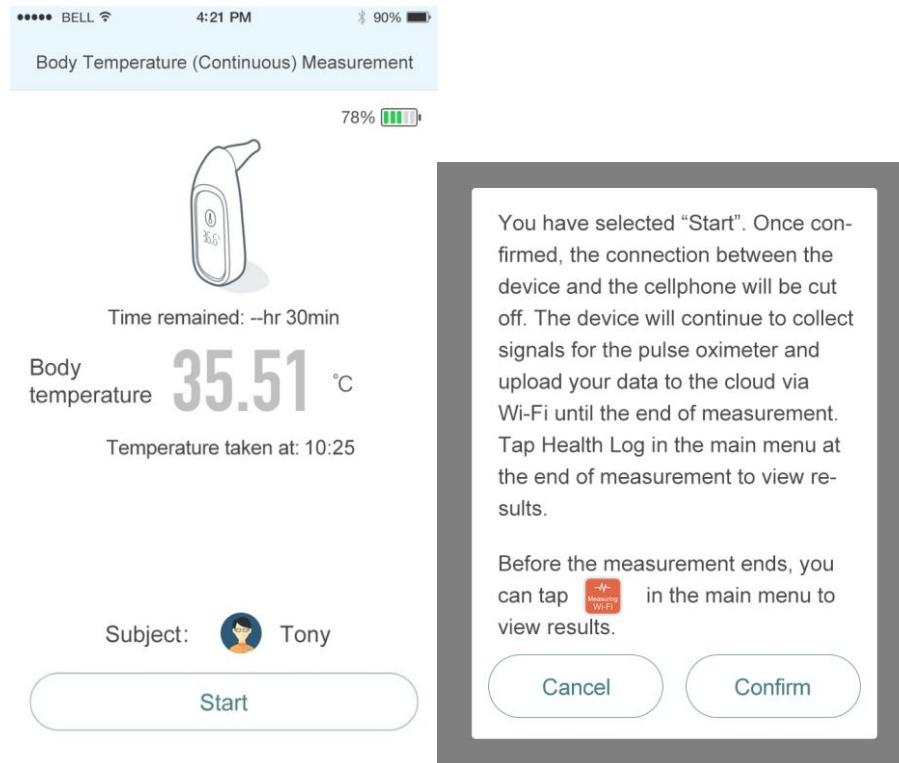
●●●●● BELL 4:21 PM 90%

Body Temperature (Continuous) Measurement

78%

35.6

Time remained: --hr 30min

Body temperature 35.51 ℃

Temperature taken at: 10:25

Subject: Tony

Start

You have selected "Start". Once confirmed, the connection between the device and the cellphone will be cut off. The device will continue to collect signals for the pulse oximeter and upload your data to the cloud via Wi-Fi until the end of measurement. Tap Health Log in the main menu at the end of measurement to view results.

Before the measurement ends, you can tap Measuring Wi-Fi in the main menu to view results.

Cancel

Confirm